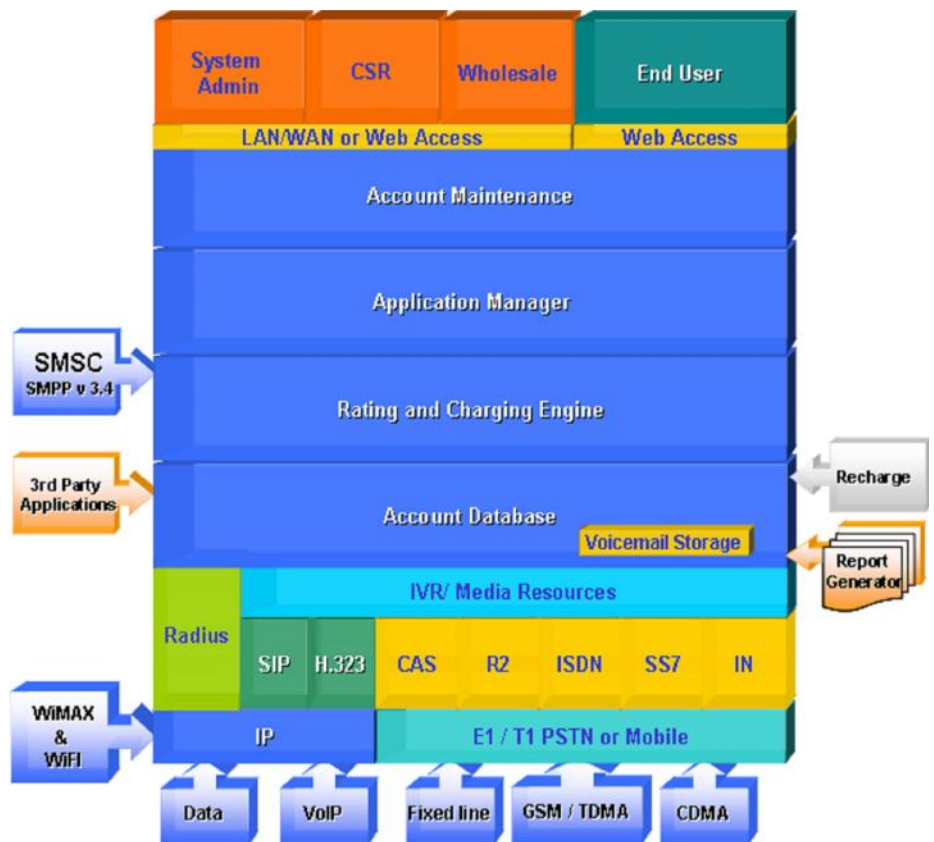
System Admin

CSR

Wholesale

End User

LAN/WAN or Web Access

Web Access

Account Maintenance

Application Manager

SMSC
SMPP v 3.4

Rating and Charging Engine

3rd Party Applications

Recharge

Account Database

Voicemail Storage

Report Generator

IVR/ Media Resources

Radius

SIP

H.323

CAS

R2

ISDN

SS7

IN

WiMAX & WiFi

IP

E1 / T1 PSTN or Mobile

Data

VoIP

Fixed line

GSM / TDMA

CDMA